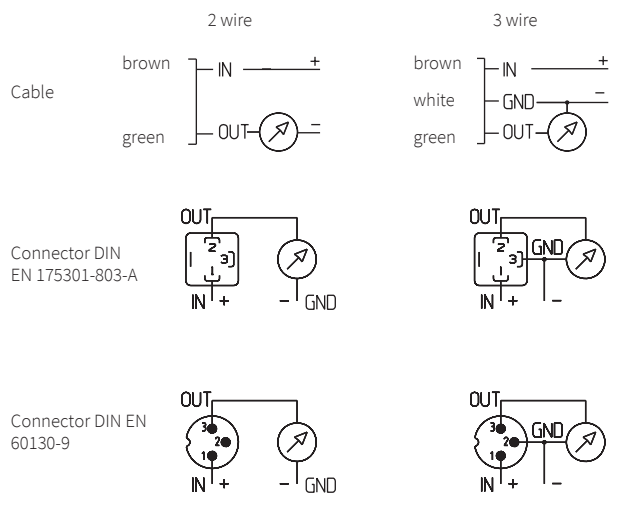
2 wire

3 wire

Cable

brown

IN

+

green

OUT

−

brown

IN

+

white

GND

−

green

OUT

Connector DIN EN 175301-803-A

OUT

2

3

1

IN

+

−

GND

OUT

2

3

1

GND

IN

+

−

Connector DIN EN 60130-9

OUT

3

2

1

IN

+

−

GND

OUT

3

2

1

GND

IN

+

−